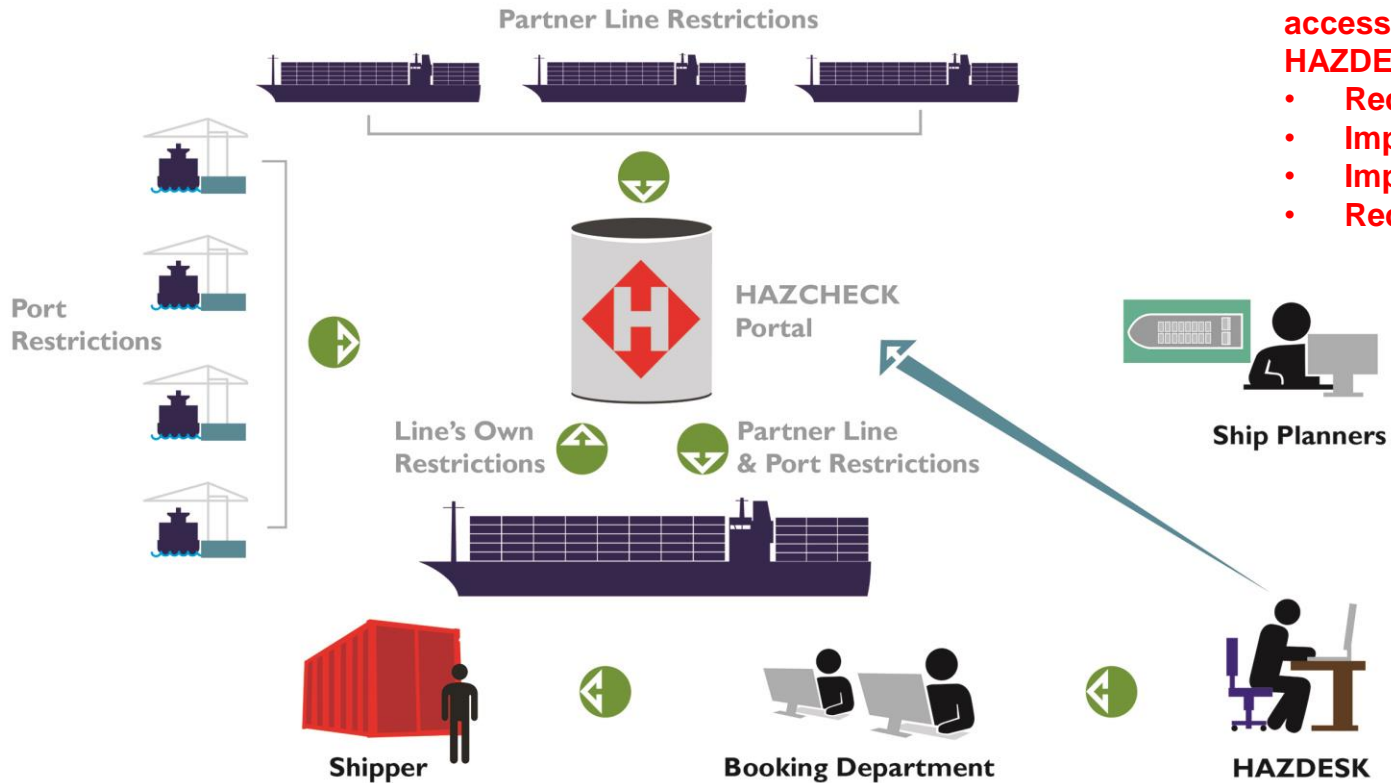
Partner Line Restrictions

access
HAZDE
• Rec
• Imp
• Imp
• Rec

Port Restrictions

H

HAZCHECK Portal

Line's Own Restrictions

Partner Line & Port Restrictions

Ship Planners

Shipper

Booking Department

HAZDESK